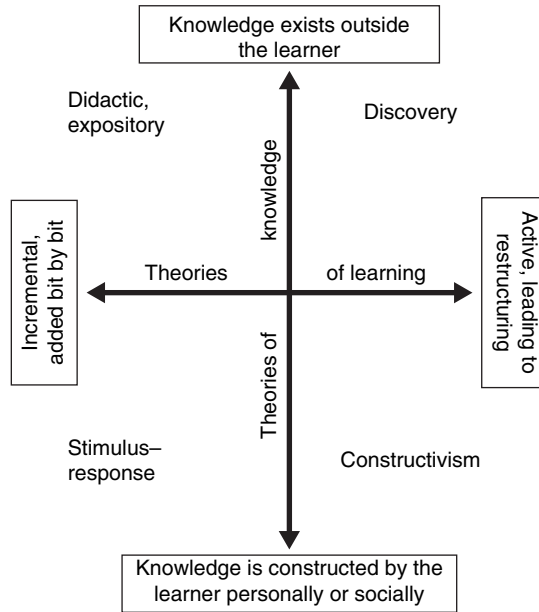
Knowledge exists outside the learner

Didactic, expository

Discovery

knowledge

Incremental, added bit by bit

Theories

of learning

Active, leading to restructuring

Theories of

Stimulus–response

Constructivism

Knowledge is constructed by the learner personally or socially